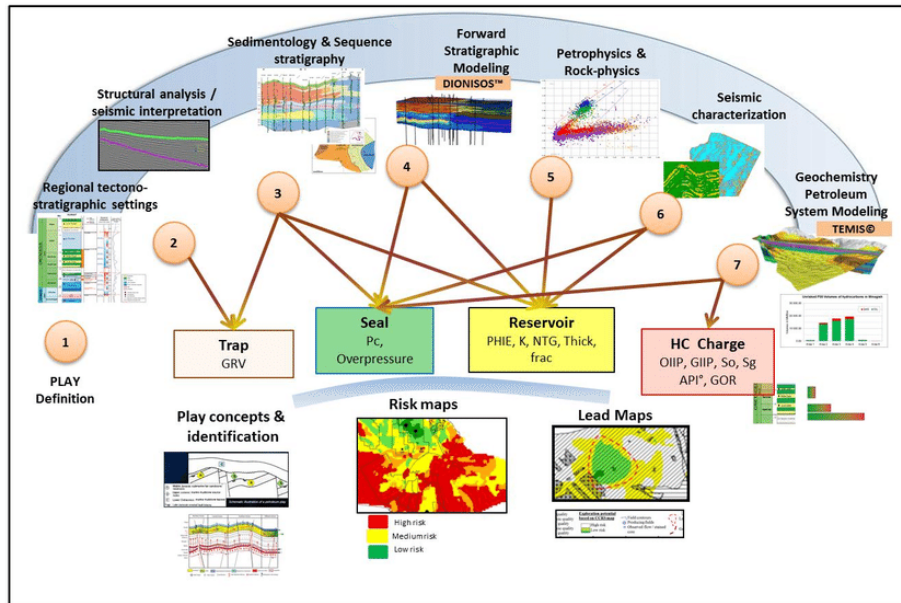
Sedimentology & Sequence stratigraphy

Forward Stratigraphic Modeling
DIONISOS™

Petrophysics & Rock-physics

Structural analysis / seismic interpretation

Seismic characterization

Regional tectono-stratigraphic settings

Geochemistry Petroleum System Modeling
TEMIS©

1
PLAY Definition

2

3

4

5

6

7

Trap
GRV

Seal
Pc, Overpressure

Reservoir
PHIE, K, NTG, Thick, frac

HC Charge
OIIP, GIIP, So, Sg
API°, GOR

Play concepts & identification

Risk maps

High risk
Medium risk
Low risk

Lead Maps